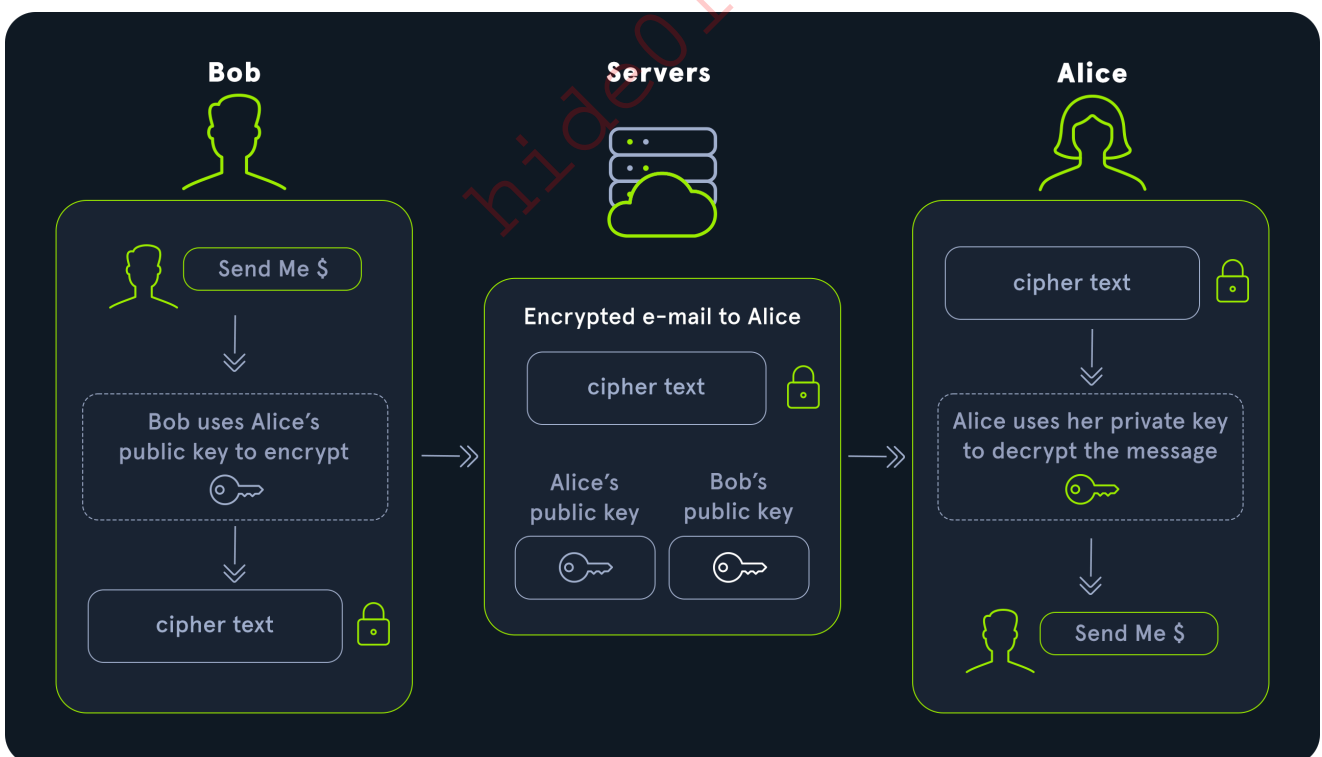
Bob

Send Me $

Bob uses Alice's public key to encrypt

cipher text

Servers

hide01

Encrypted e-mail to Alice

cipher text

Alice's public key

Bob's public key

Alice

cipher text

Alice uses her private key to decrypt the message

Send Me $